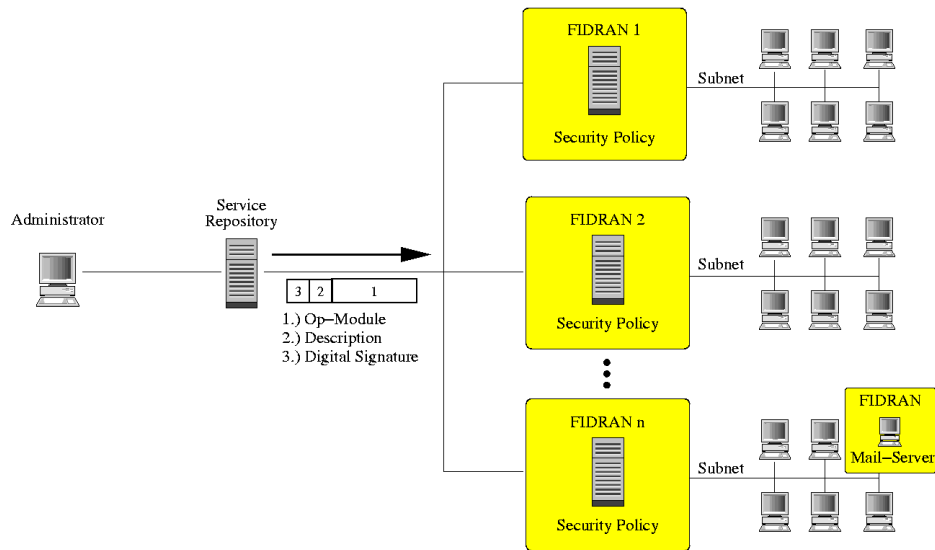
Administrator

Service Repository

3 2 1

1.) Op–Module
2.) Description
3.) Digital Signature

FIDRAN 1

Security Policy

Subnet

FIDRAN 2

Security Policy

Subnet

FIDRAN n

Security Policy

Subnet

FIDRAN

Mail–Server